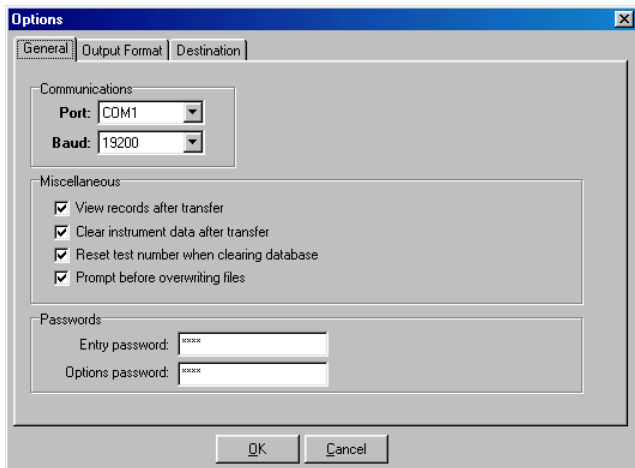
Options

General | Output Format | Destination

Communications
Port: COM1
Baud: 19200

Miscellaneous
View records after transfer
Clear instrument data after transfer
Reset test number when clearing database
Prompt before overwriting files

Passwords
Entry password: ****
Options password: ****

OK
Cancel